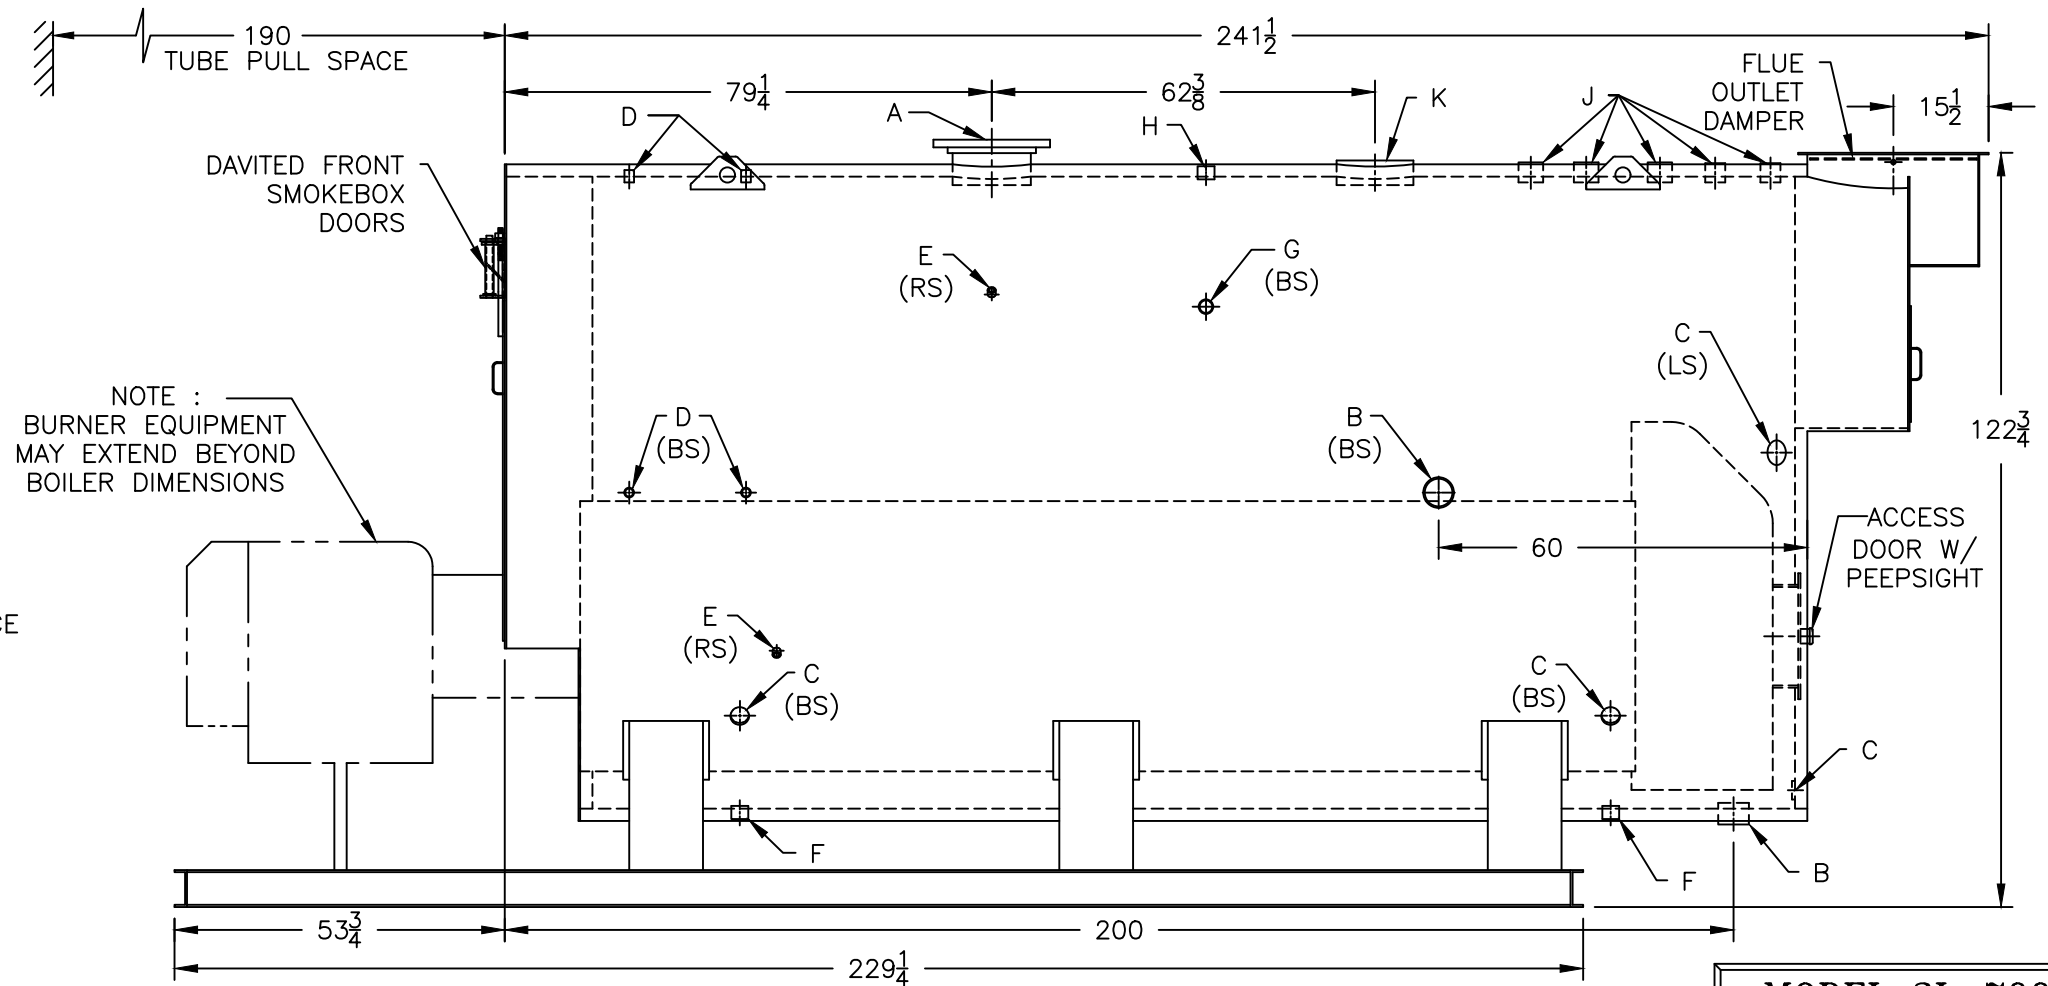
190
TUBE PULL SPACE

$241\frac{1}{2}$

$79\frac{1}{4}$

$62\frac{3}{8}$

FLUE OUTLET DAMPER

$15\frac{1}{2}$

D

A

H

K

J

DAVITED FRONT SMOKEBOX DOORS

E (RS)

G (BS)

C (LS)

$122\frac{3}{4}$

NOTE : BURNER EQUIPMENT MAY EXTEND BEYOND BOILER DIMENSIONS

D (BS)

B (BS)

ACCESS DOOR W/ PEEPSIGHT

60

CE

E (RS)

C (BS)

C (BS)

C

F

F

B

$53\frac{3}{4}$

200

$229\frac{1}{4}$

MODEL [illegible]